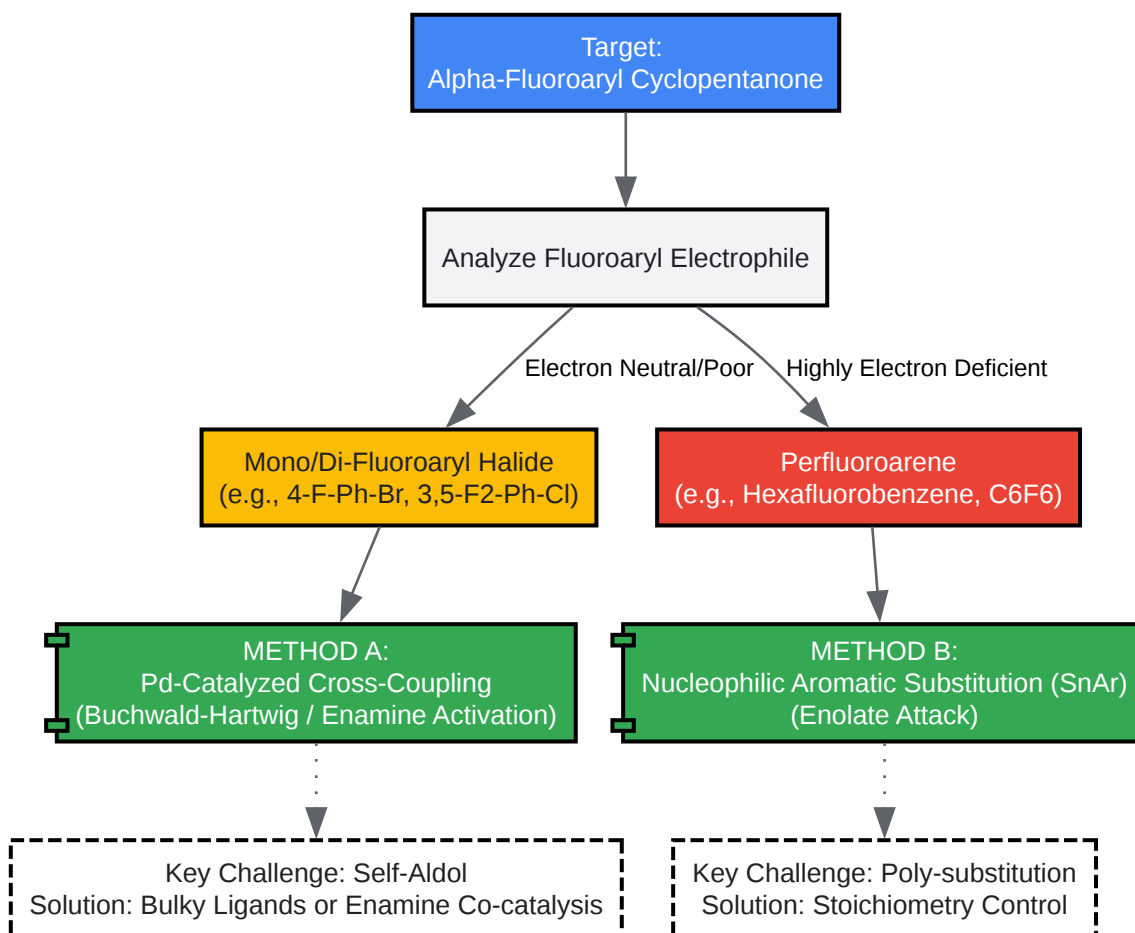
Target:
Alpha-Fluoroaryl Cyclopentanone

Analyze Fluoroaryl Electrophile

Electron Neutral/Poor

Highly Electron Deficient

Mono/Di-Fluoroaryl Halide
(e.g., 4-F-Ph-Br, 3,5-F2-Ph-Cl)

Perfluoroarene
(e.g., Hexafluorobenzene, C6F6)

METHOD A:
Pd-Catalyzed Cross-Coupling
(Buchwald-Hartwig / Enamine Activation)

METHOD B:
Nucleophilic Aromatic Substitution (SnAr)
(Enolate Attack)

Key Challenge: Self-Aldol
Solution: Bulky Ligands or Enamine Co-catalysis

Key Challenge: Poly-substitution
Solution: Stoichiometry Control